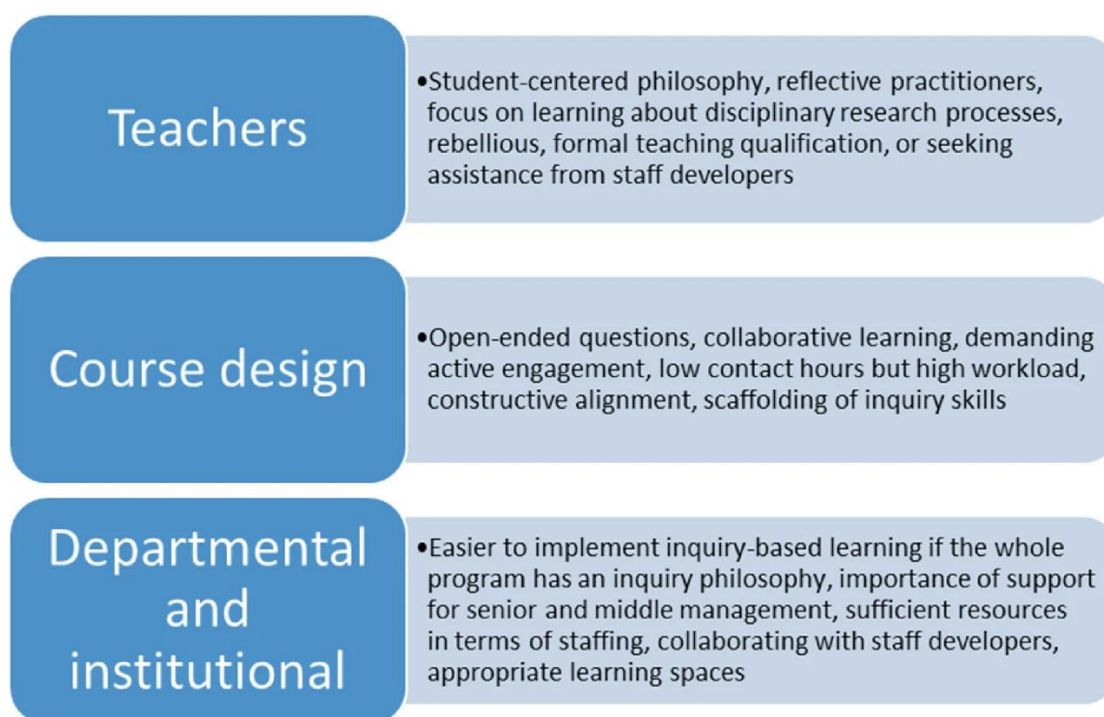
Teachers

•Student-centered philosophy, reflective practitioners, focus on learning about disciplinary research processes, rebellious, formal teaching qualification, or seeking assistance from staff developers

Course design

•Open-ended questions, collaborative learning, demanding active engagement, low contact hours but high workload, constructive alignment, scaffolding of inquiry skills

Departmental and institutional

•Easier to implement inquiry-based learning if the whole program has an inquiry philosophy, importance of support for senior and middle management, sufficient resources in terms of staffing, collaborating with staff developers, appropriate learning spaces